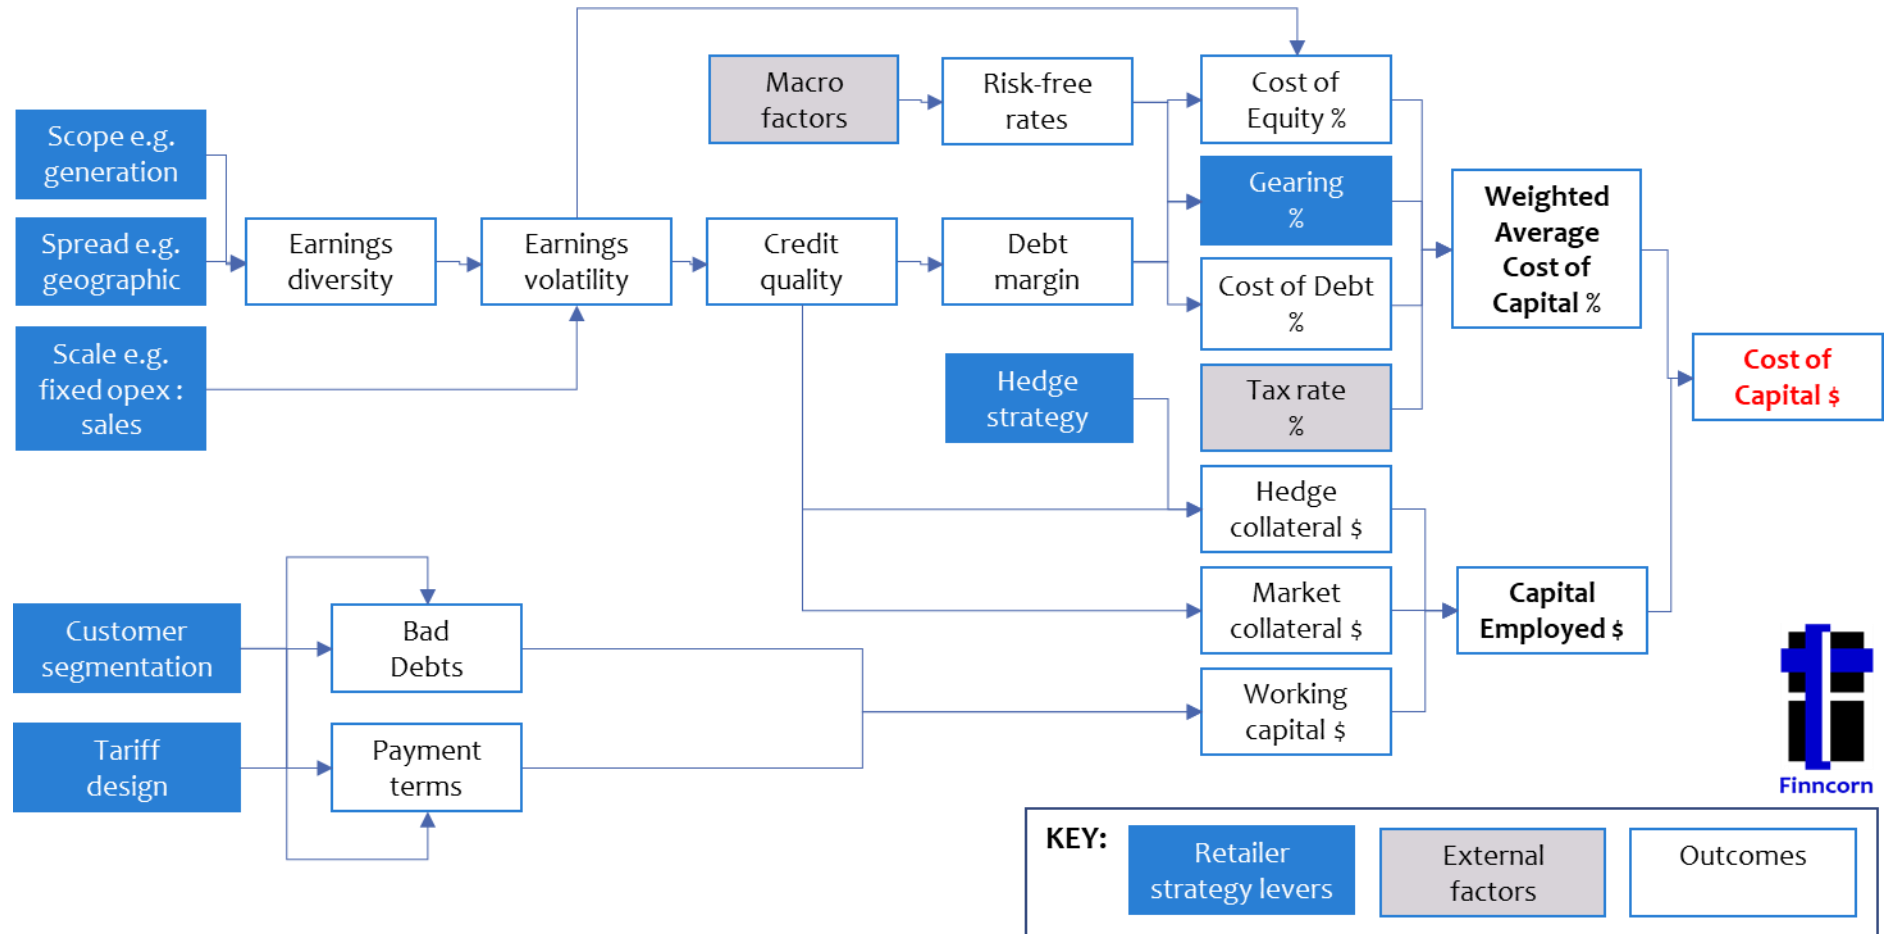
Scope e.g. generation

Spread e.g. geographic

Scale e.g. fixed opex : sales

Earnings diversity

Earnings volatility

Macro factors

Risk-free rates

Credit quality

Debt margin

Cost of Equity %

Gearing %

Cost of Debt %

Tax rate %

Hedge strategy

Hedge collateral $

Market collateral $

Working capital $

Weighted Average Cost of Capital %

Capital Employed $

Cost of Capital $

Customer segmentation

Tariff design

Bad Debts

Payment terms

Finncorn

KEY: Retailer strategy levers | External factors | Outcomes